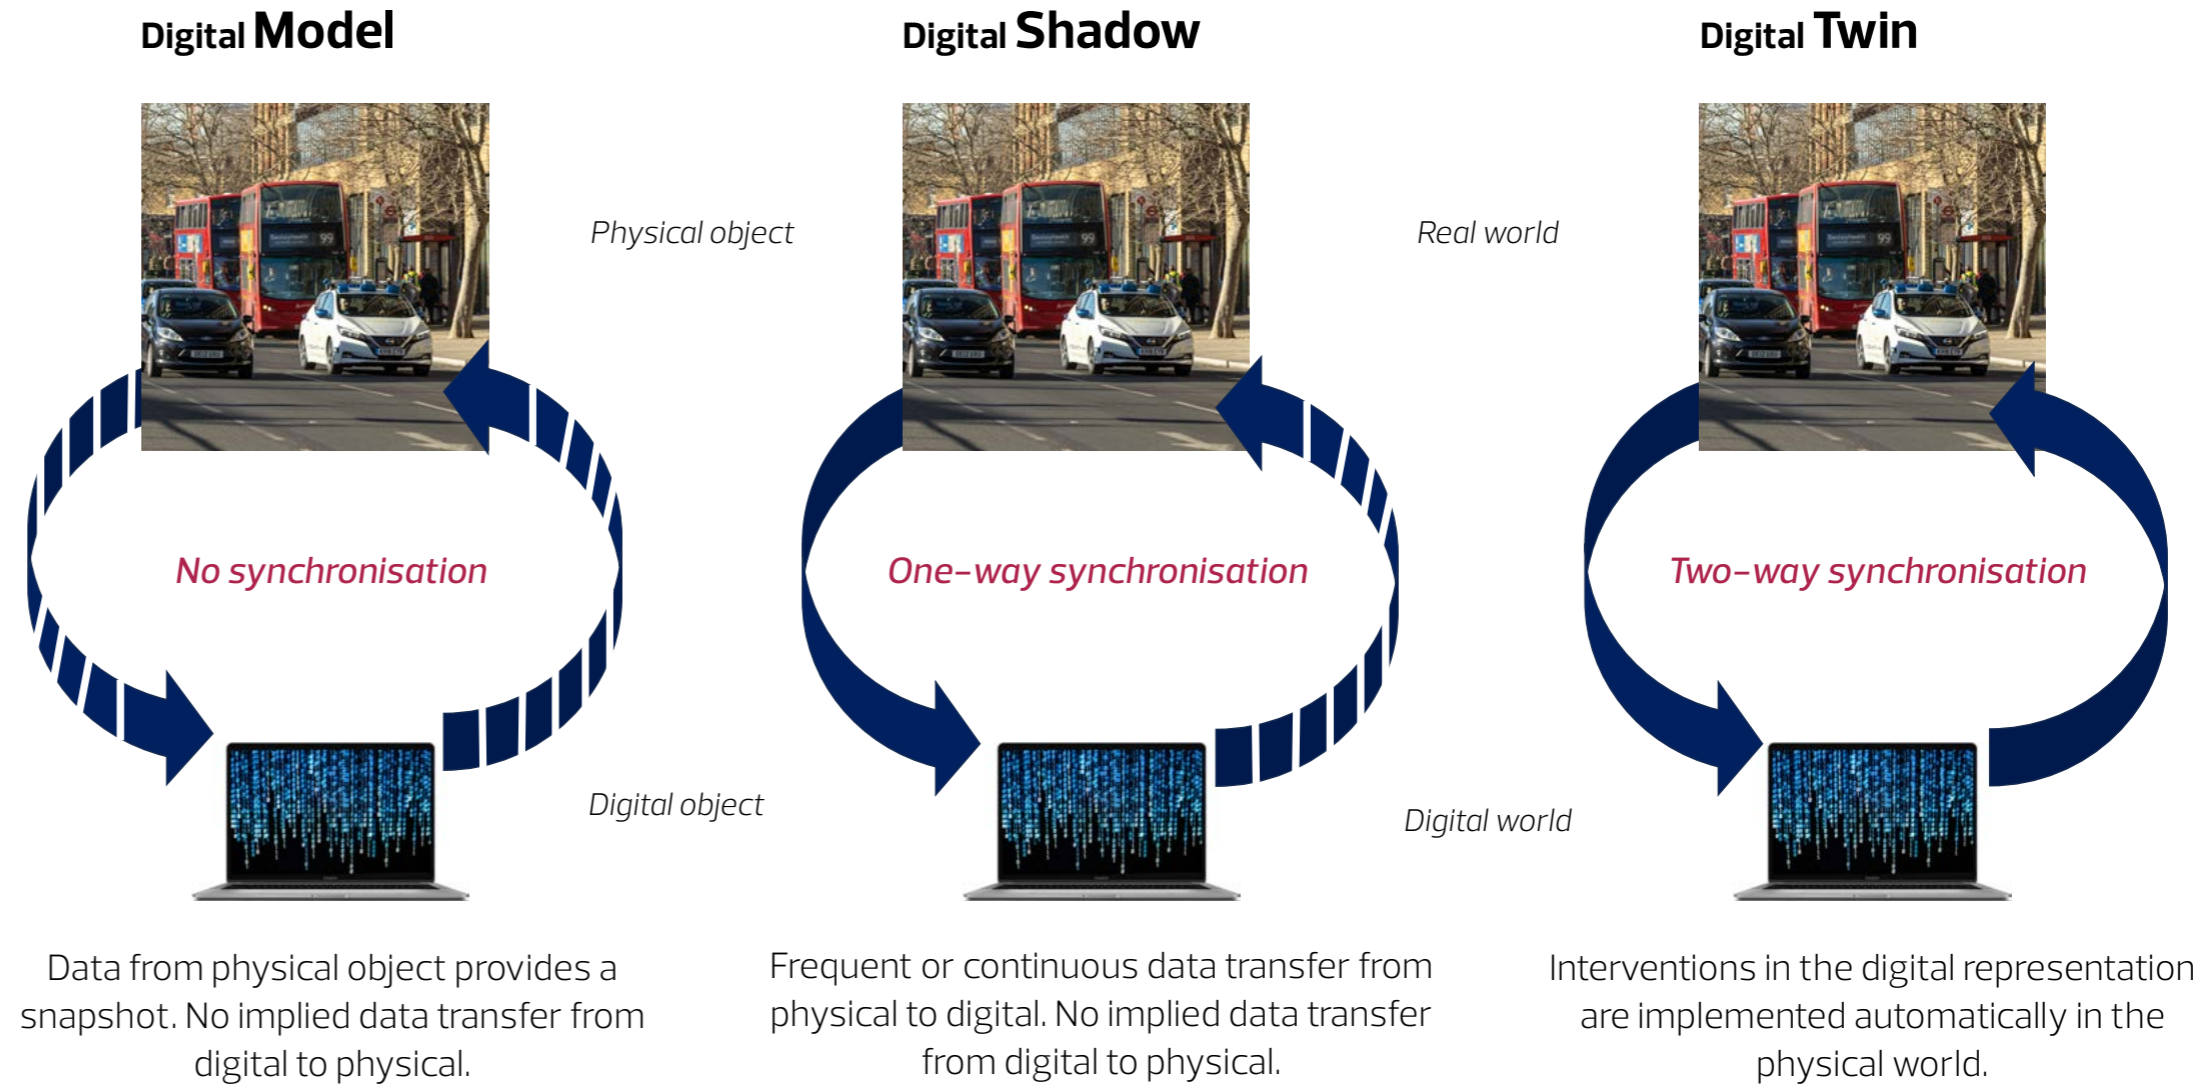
Digital Model

Physical object

No synchronisation

Digital object

Data from physical object provides a snapshot. No implied data transfer from digital to physical.

Digital Shadow

Real world

One-way synchronisation

Digital world

Frequent or continuous data transfer from physical to digital. No implied data transfer from digital to physical.

Digital Twin

Two-way synchronisation

Interventions in the digital representation are implemented automatically in the physical world.